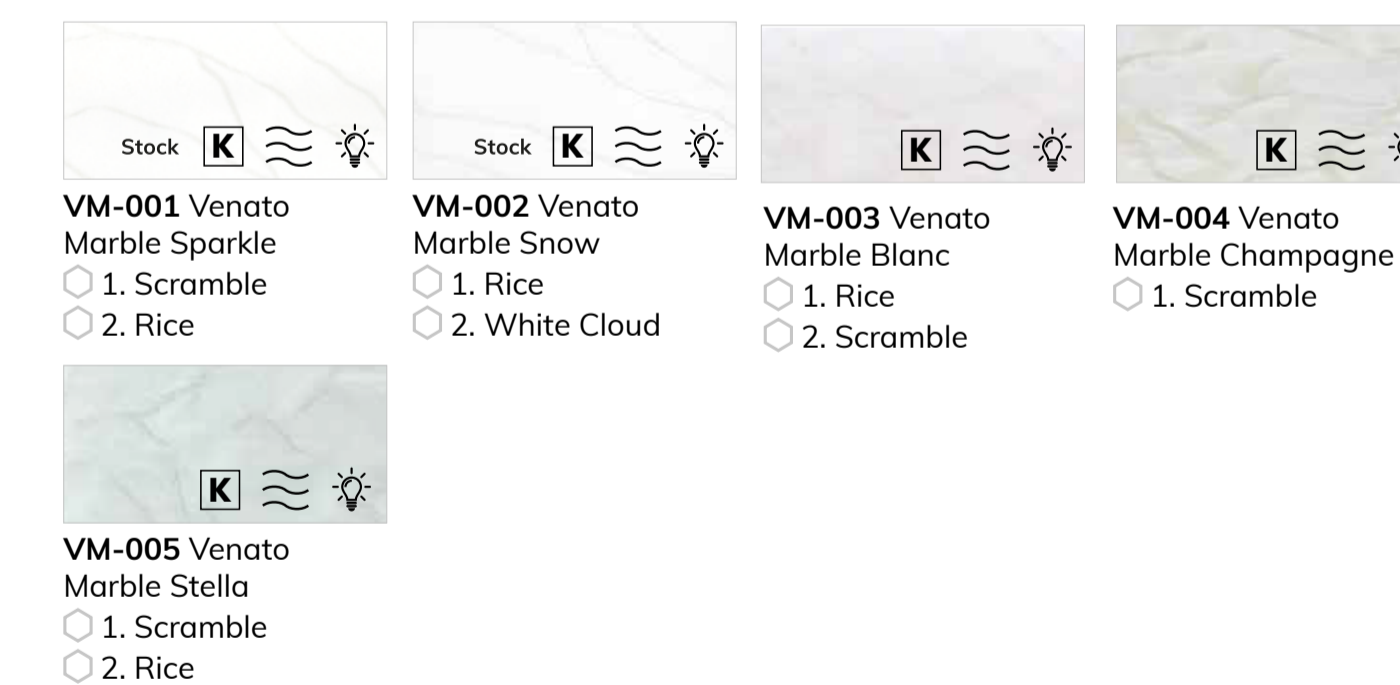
Stock K

**VM-001** Venato Marble Sparkle
1. Scramble
2. Rice

Stock K

**VM-002** Venato Marble Snow
1. Rice
2. White Cloud

K

**VM-003** Venato Marble Blanc
1. Rice
2. Scramble

K

**VM-004** Venato Marble Champagne
1. Scramble

K

**VM-005** Venato Marble Stella
1. Scramble
2. Rice